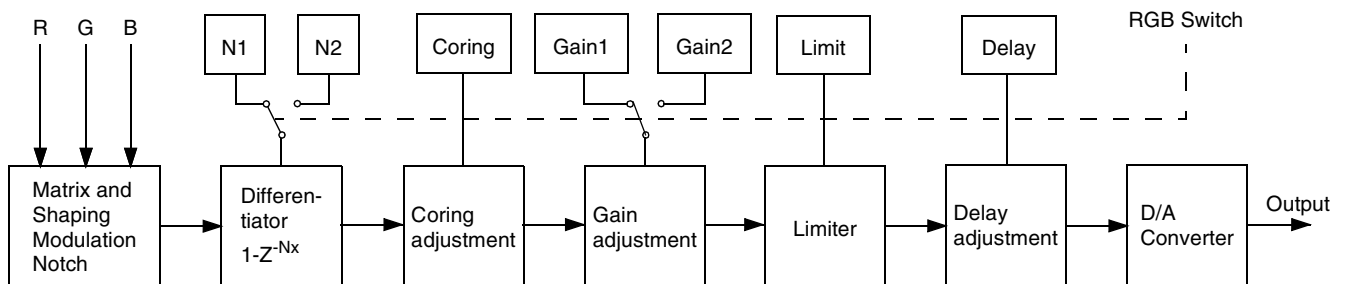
R G B

N1 N2 Coring Gain1 Gain2 Limit Delay RGB Switch

Matrix and Shaping Modulation Notch

Differentiator $1-Z^{-Nx}$

Coring adjustment

Gain adjustment

Limiter

Delay adjustment

D/A Converter

Output